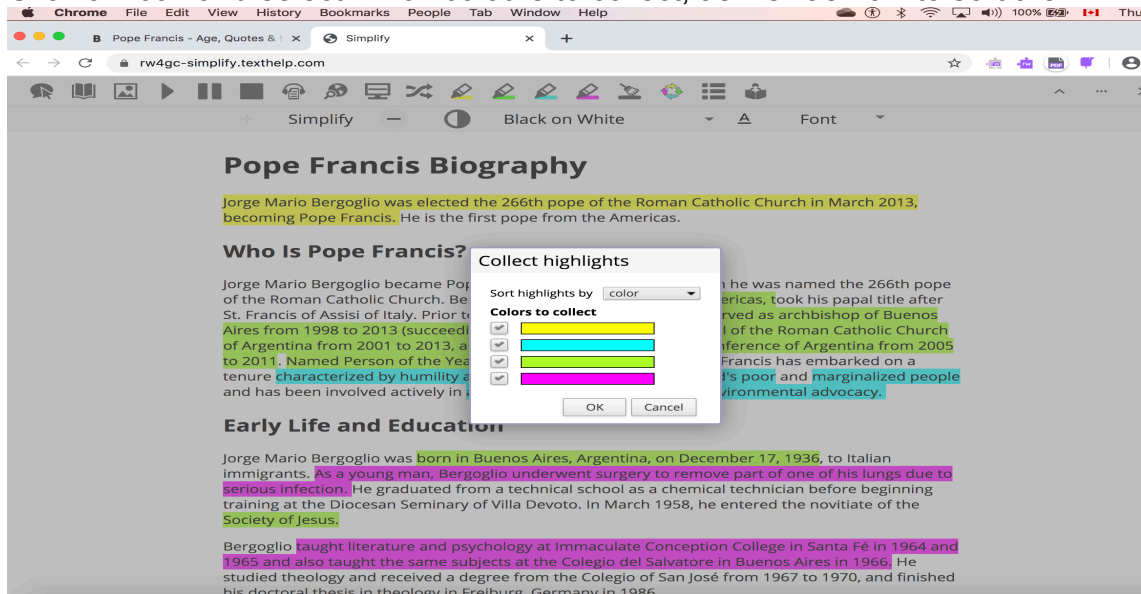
Chrome File Edit View History Bookmarks People Tab Window Help

100% Thu

B Pope Francis - Age, Quotes & | ×

Simplify ×

+

rw4gc-simplify.texthelp.com

Simplify

Black on White

Font

Pope Francis Biography

Jorge Mario Bergoglio was elected the 266th pope of the Roman Catholic Church in March 2013, becoming Pope Francis. He is the first pope from the Americas.

Who Is Pope Francis?

Jorge Mario Bergoglio became Pop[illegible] he was named the 266th pope of the Roman Catholic Church. Be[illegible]ericas, took his papal title after St. Francis of Assisi of Italy. Prior t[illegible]rved as archbishop of Buenos Aires from 1998 to 2013 (succeedi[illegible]l of the Roman Catholic Church of Argentina from 2001 to 2013, a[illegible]nference of Argentina from 2005 to 2011. Named Person of the Yea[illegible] Francis has embarked on a tenure characterized by humility a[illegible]d's poor and marginalized people and has been involved actively in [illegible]vironmental advocacy.

Collect highlights

Sort highlights by color

Colors to collect

OK Cancel

Early Life and Education

Jorge Mario Bergoglio was born in Buenos Aires, Argentina, on December 17, 1936, to Italian immigrants. As a young man, Bergoglio underwent surgery to remove part of one of his lungs due to serious infection. He graduated from a technical school as a chemical technician before beginning training at the Diocesan Seminary of Villa Devoto. In March 1958, he entered the novitiate of the Society of Jesus.

Bergoglio taught literature and psychology at Immaculate Conception College in Santa Fé in 1964 and 1965 and also taught the same subjects at the Colegio del Salvatore in Buenos Aires in 1966. He studied theology and received a degree from the Colegio of San José from 1967 to 1970, and finished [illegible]